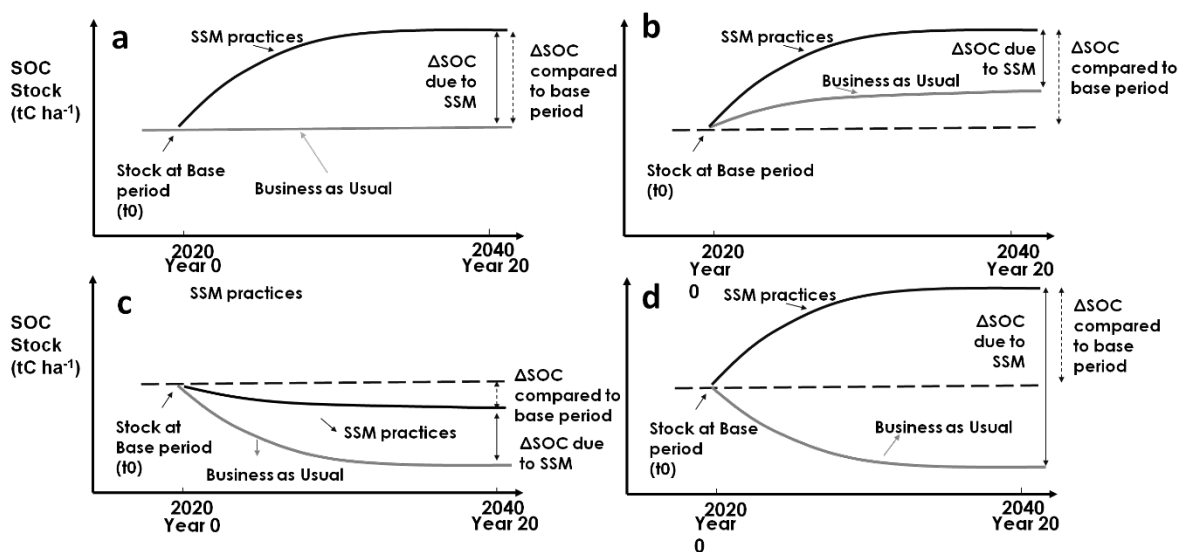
SOC Stock (tC ha$^{-1}$)

a

SSM practices

ΔSOC due to SSM

ΔSOC compared to base period

Stock at Base period (t0)

Business as Usual

2020 Year 0

2040 Year 20

b

SSM practices

ΔSOC due to SSM

ΔSOC compared to base period

Business as Usual

Stock at Base period (t0)

2020 Year 0

2040 Year 20

SOC Stock (tC ha$^{-1}$)

c

SSM practices

ΔSOC compared to base period

Stock at Base period (t0)

SSM practices

ΔSOC due to SSM

Business as Usual

2020 Year 0

2040 Year 20

d

SSM practices

ΔSOC due to SSM

ΔSOC compared to base period

Stock at Base period (t0)

Business as Usual

2020 Year 0

2040 Year 20